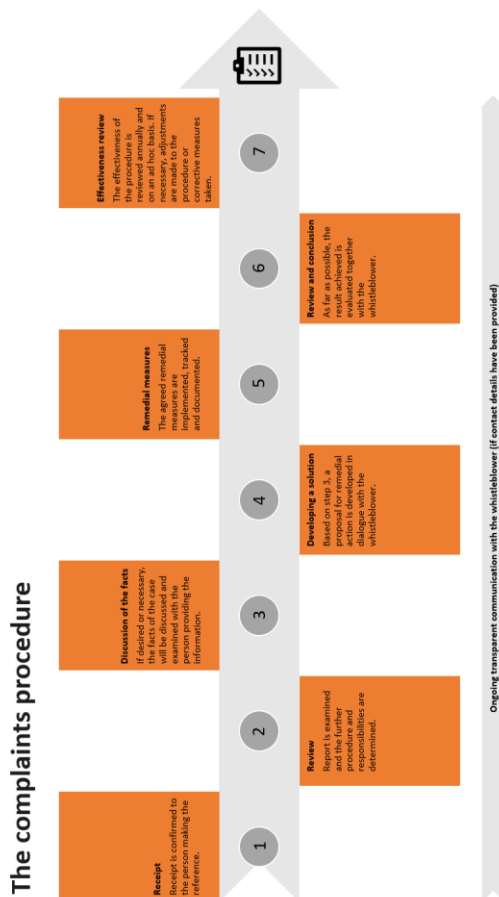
The complaints procedure

1

Receipt
Receipt is confirmed to the person making the reference.

2

Review
Report is examined and the further procedure and responsibilities are determined.

3

Discussion of the facts
If desired or necessary, the facts of the case will be discussed and examined with the person providing the information.

4

Developing a solution
Based on step 3, a proposal for remedial action is developed in dialogue with the whistleblower.

5

Remedial measures
The agreed remedial measures are implemented, tracked and documented.

6

Review and conclusion
As far as possible, the result achieved is evaluated together with the whistleblower.

7

Effectiveness review
The effectiveness of the procedure is reviewed annually and on an ad hoc basis. If necessary, adjustments are made to the procedure or corrective measures taken.

Ongoing transparent communication with the whistleblower (if contact details have been provided)